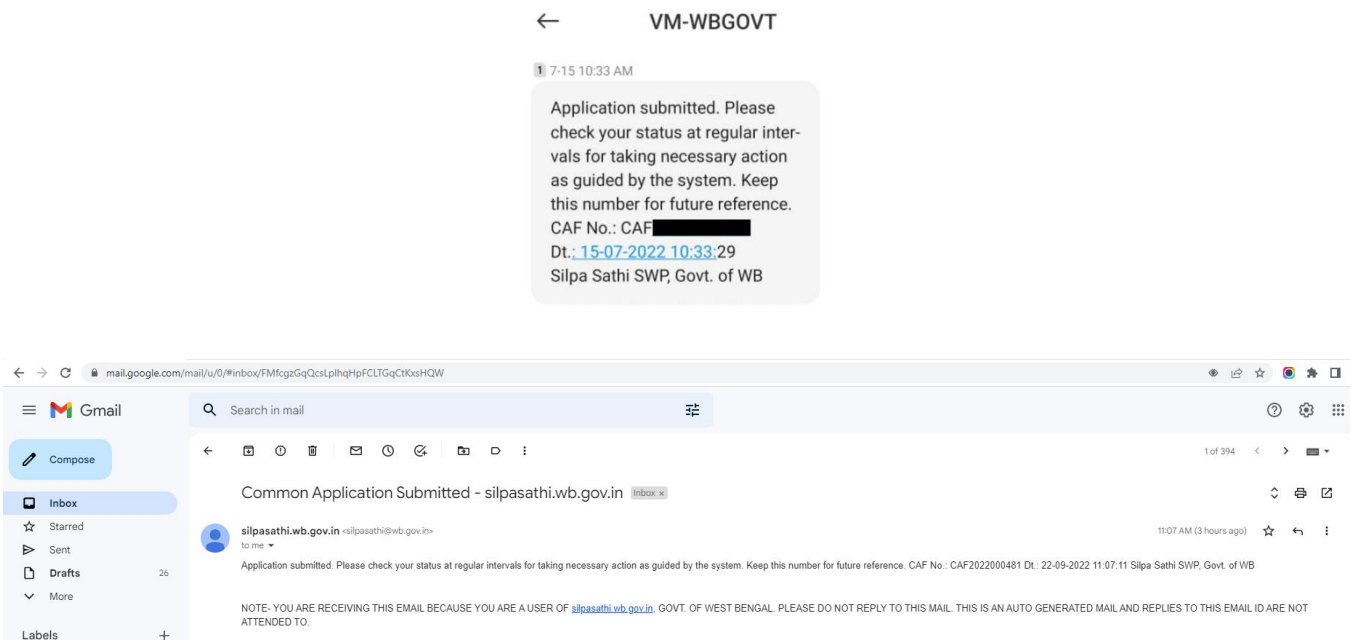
← VM-WBGOVT

1 7-15 10:33 AM

Application submitted. Please check your status at regular intervals for taking necessary action as guided by the system. Keep this number for future reference. CAF No.: CAF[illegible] Dt.: 15-07-2022 10:33:29 Silpa Sathi SWP, Govt. of WB

← → C mail.google.com/mail/u/0/#inbox/FMfcgzGqQcsLplhqHpFCLTGqCtKxsHQW

Gmail

Search in mail

Compose

Inbox

Starred

Sent

Drafts 26

More

Labels +

1 of 394

Common Application Submitted - silpasathi.wb.gov.in Inbox ×

silpasathi.wb.gov.in <silpasathi@wb.gov.in>

to me

11:07 AM (3 hours ago)

Application submitted. Please check your status at regular intervals for taking necessary action as guided by the system. Keep this number for future reference. CAF No.: CAF2022000481 Dt.: 22-09-2022 11:07:11 Silpa Sathi SWP, Govt. of WB

NOTE- YOU ARE RECEIVING THIS EMAIL BECAUSE YOU ARE A USER OF silpasathi.wb.gov.in, GOVT. OF WEST BENGAL. PLEASE DO NOT REPLY TO THIS MAIL. THIS IS AN AUTO GENERATED MAIL AND REPLIES TO THIS EMAIL ID ARE NOT ATTENDED TO.